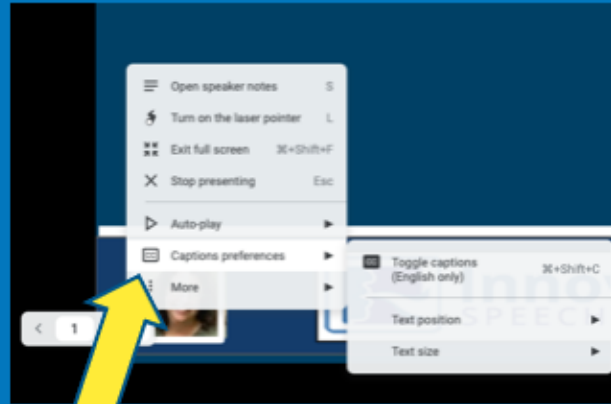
Open speaker notes S
Turn on the laser pointer L
Exit full screen ⌘+Shift+F
Stop presenting Esc
Auto-play ▶
Captions preferences ▶
More ▶

Toggle captions (English only) ⌘+Shift+C
Text position ▶
Text size ▶

‹ 1

Innov
SPEEC